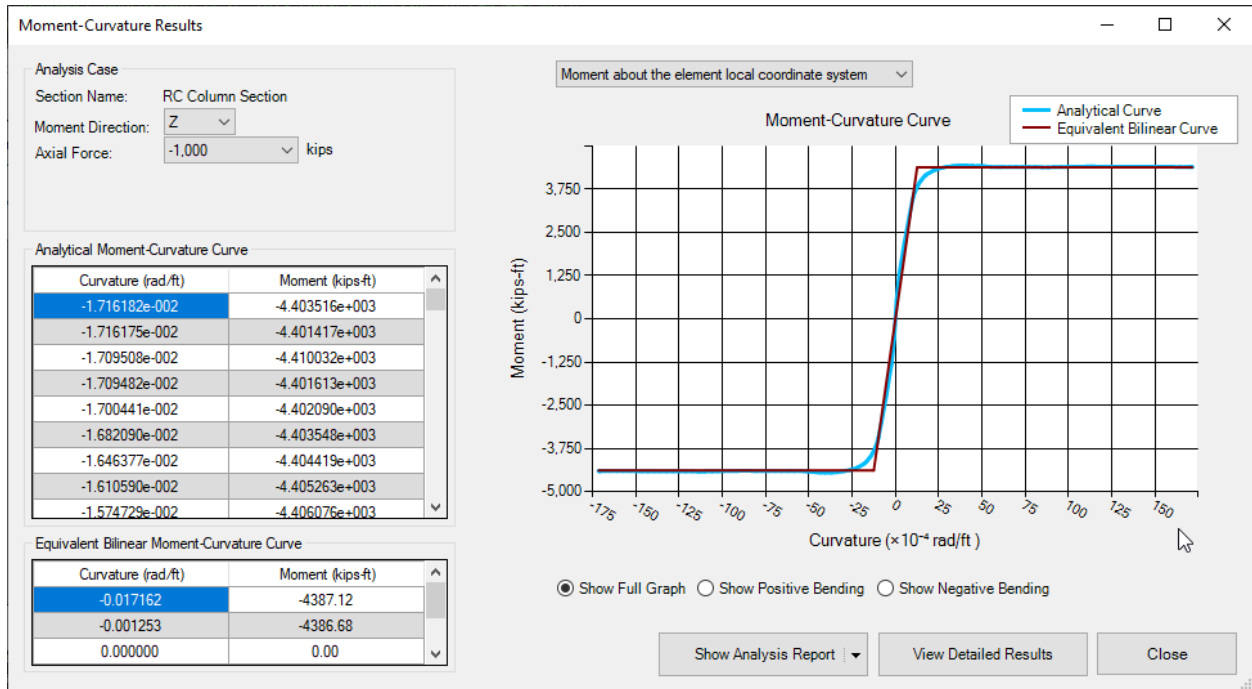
Moment-Curvature Results

Analysis Case
Section Name: RC Column Section
Moment Direction: Z
Axial Force: -1,000 kips

Analytical Moment-Curvature Curve

| Curvature (rad/ft) | Moment (kips-ft) |
|---|---|
| -1.716182e-002 | -4.403516e+003 |
| -1.716175e-002 | -4.401417e+003 |
| -1.709508e-002 | -4.410032e+003 |
| -1.709482e-002 | -4.401613e+003 |
| -1.700441e-002 | -4.402090e+003 |
| -1.682090e-002 | -4.403548e+003 |
| -1.646377e-002 | -4.404419e+003 |
| -1.610590e-002 | -4.405263e+003 |
| -1.574729e-002 | -4.406076e+003 |

Equivalent Bilinear Moment-Curvature Curve

| Curvature (rad/ft) | Moment (kips-ft) |
|---|---|
| -0.017162 | -4387.12 |
| -0.001253 | -4386.68 |
| 0.000000 | 0.00 |

Moment about the element local coordinate system

Moment-Curvature Curve
Analytical Curve
Equivalent Bilinear Curve

Moment (kips-ft)
3,750
2,500
1,250
0
-1,250
-2,500
-3,750
-5,000
-175 -150 -125 -100 -75 -50 -25 0 25 50 75 100 125 150
Curvature ($\times10^{-4}$ rad/ft )

Show Full Graph Show Positive Bending Show Negative Bending

Show Analysis Report
View Detailed Results
Close